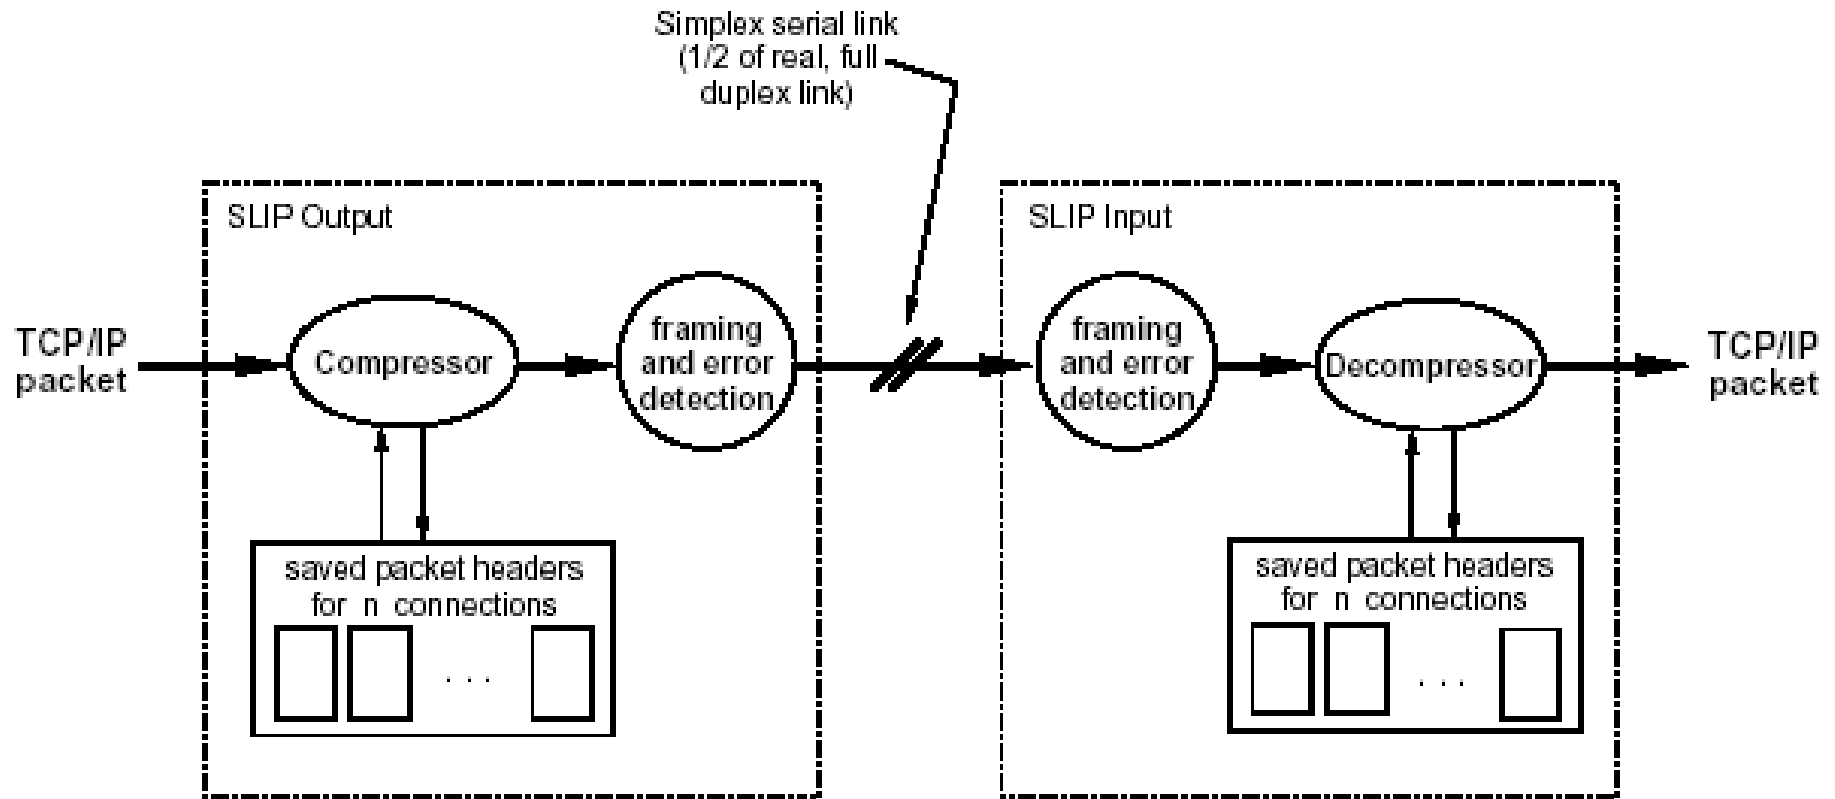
Simplex serial link (1/2 of real, full duplex link)

SLIP Output

TCP/IP packet

Compressor

framing and error detection

saved packet headers for n connections

. . .

SLIP Input

framing and error detection

Decompressor

TCP/IP packet

saved packet headers for n connections

. . .